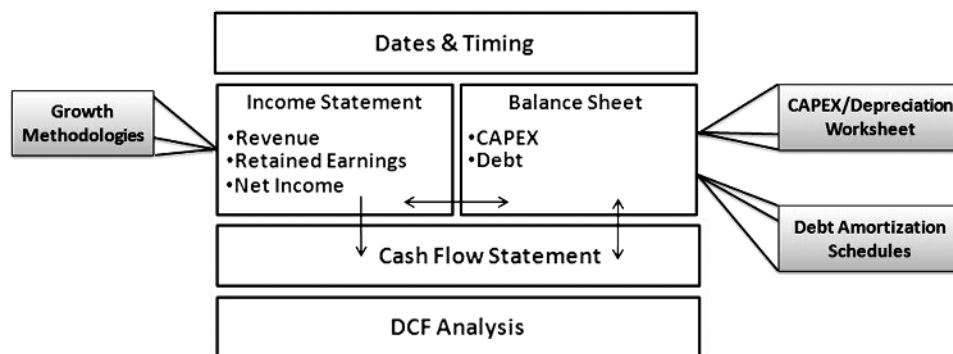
Dates & Timing

Growth Methodologies

Income Statement
•Revenue
•Retained Earnings
•Net Income

Balance Sheet
•CAPEX
•Debt

CAPEX/Depreciation Worksheet

Debt Amortization Schedules

Cash Flow Statement

DCF Analysis